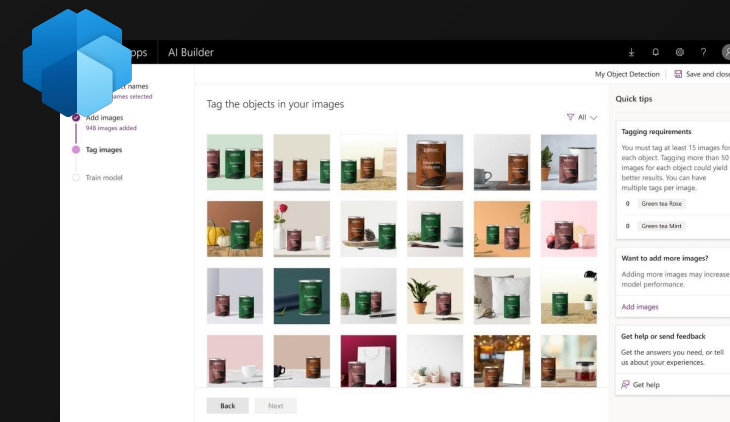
pps AI Builder

My Object Detection | Save and clos

ct names
ames selected

Add images
948 images added

Tag images

Train model

Tag the objects in your images

All

Quick tips

Tagging requirements

You must tag at least 15 images fo each object. Tagging more than 50 images for each object could yield better results. You can have multiple tags per image.

0 Green tea Rose

0 Green tea Mint

Want to add more images?

Adding more images may increase model performance.

Add images

Get help or send feedback

Get the answers you need, or tell us about your experiences.

Get help

Back Next